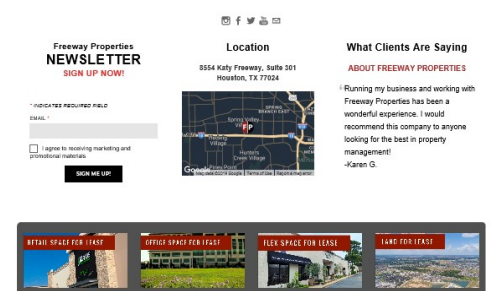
Freeway Properties
NEWSLETTER
SIGN UP NOW!

* INDICATES REQUIRED FIELD
EMAIL *

I agree to receiving marketing and promotional materials

SIGN ME UP!

Location
8554 Katy Freeway, Suite 301
Houston, TX 77024

Spring Valley
Hunters Creek Village
Spring Branch East
Hedwig Village
Google
Map data ©2019 Google Terms of Use Report a map error

What Clients Are Saying
ABOUT FREEWAY PROPERTIES
Running my business and working with Freeway Properties has been a wonderful experience. I would recommend this company to anyone looking for the best in property management!
-Karen G.

RETAIL SPACE FOR LEASE
OFFICE SPACE FOR LEASE
FLEX SPACE FOR LEASE
LAND FOR LEASE